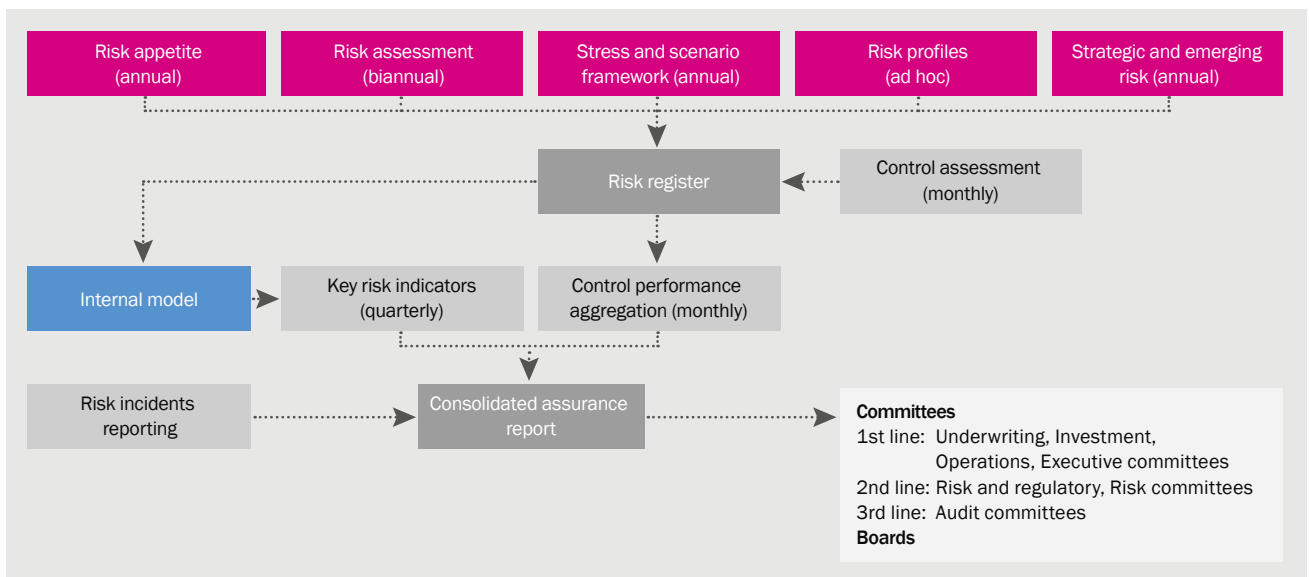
Risk appetite (annual)

Risk assessment (biannual)

Stress and scenario framework (annual)

Risk profiles (ad hoc)

Strategic and emerging risk (annual)

Risk register

Control assessment (monthly)

Internal model

Key risk indicators (quarterly)

Control performance aggregation (monthly)

Risk incidents reporting

Consolidated assurance report

Committees
1st line: Underwriting, Investment, Operations, Executive committees
2nd line: Risk and regulatory, Risk committees
3rd line: Audit committees
Boards